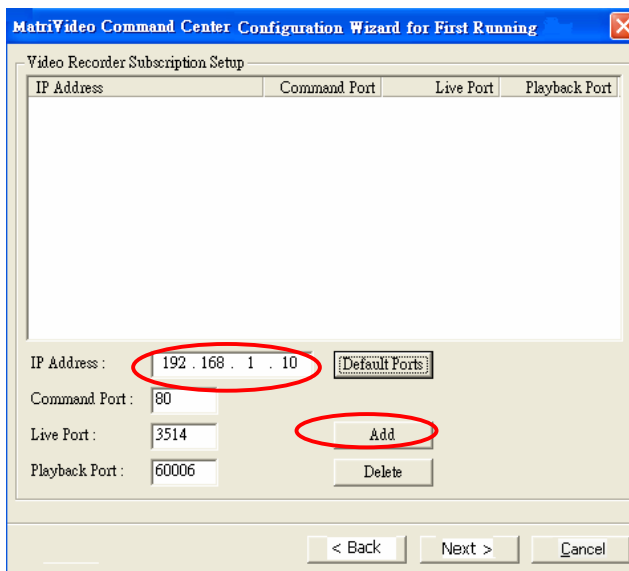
MatriVideo Command Center Configuration Wizard for First Running

Video Recorder Subscription Setup

| IP Address | Command Port | Live Port | Playback Port |
|---|---|---|---|

IP Address : 192 . 168 . 1 . 10

Default Ports

Command Port : 80

Live Port : 3514

Add

Playback Port : 60006

Delete

< Back

Next >

Cancel